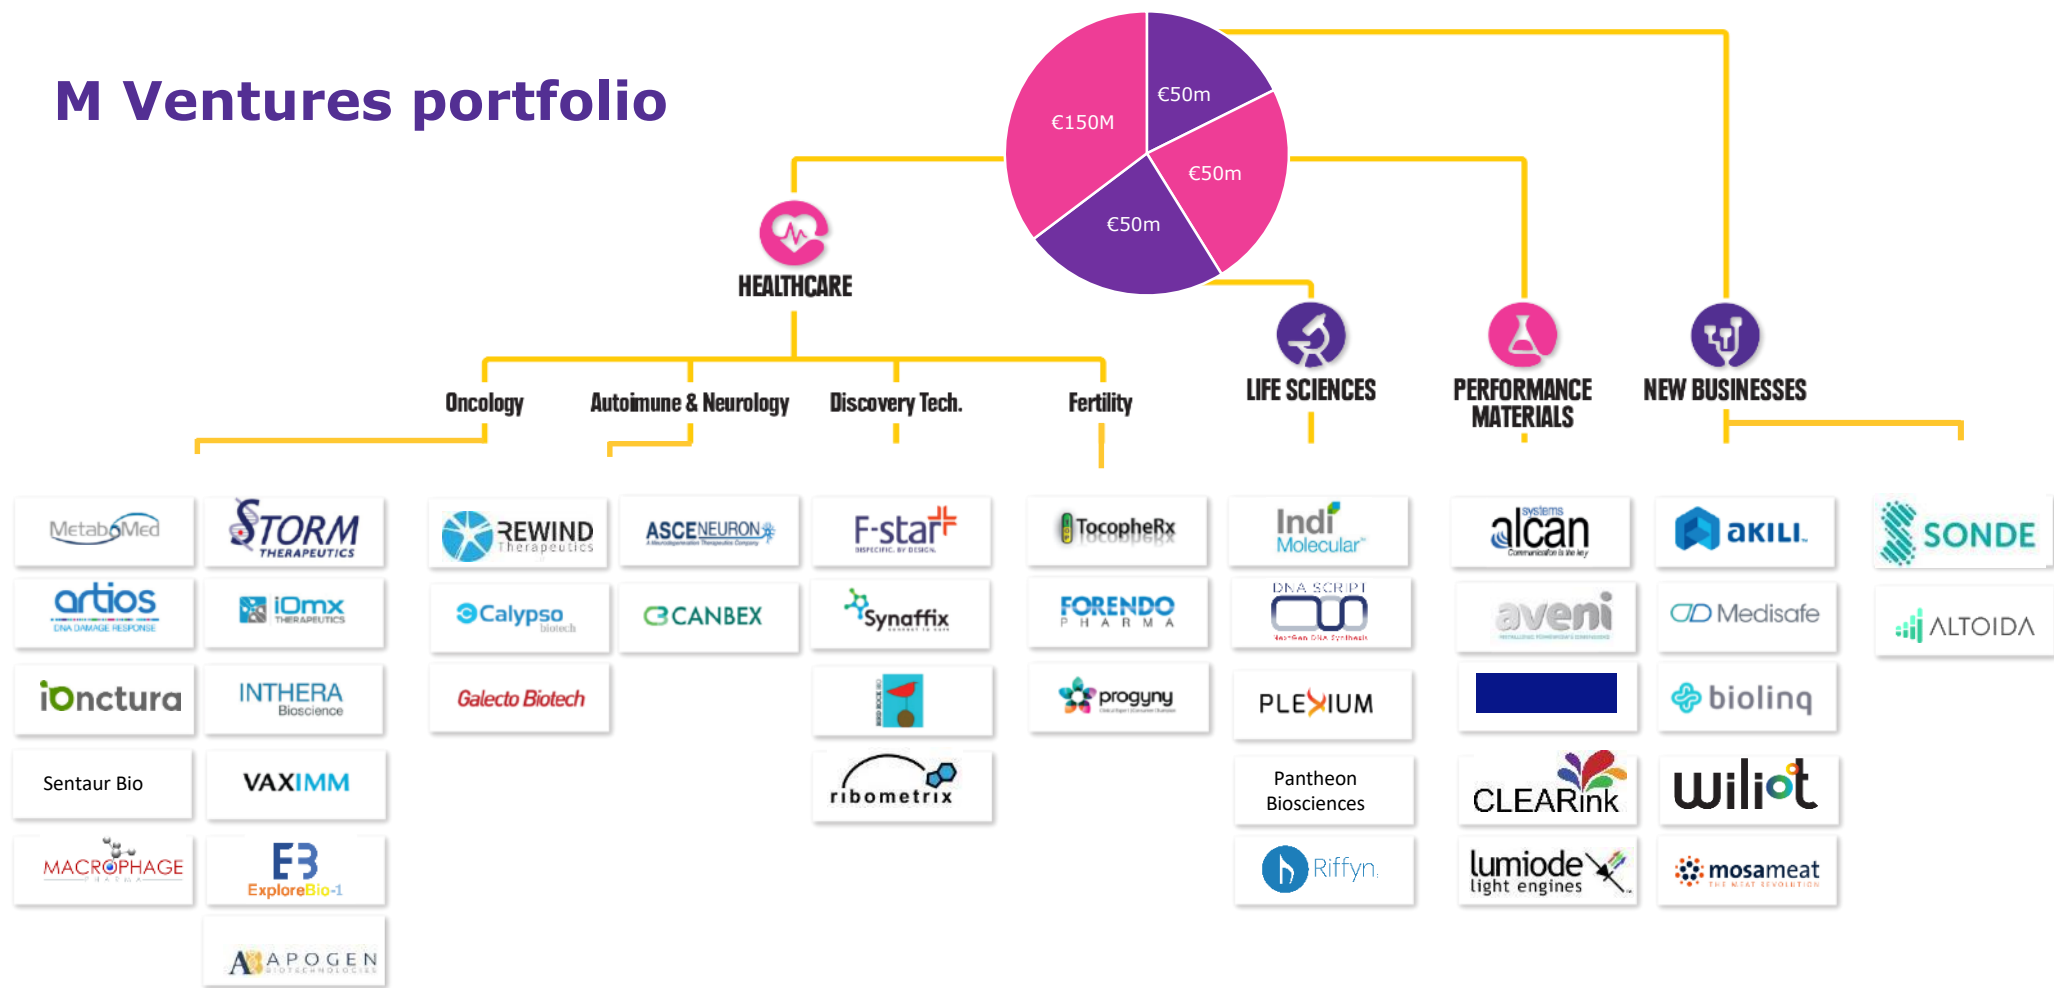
M Ventures portfolio

€150M
€50m
€50m
€50m

HEALTHCARE

Oncology
Autoimune & Neurology
Discovery Tech.
Fertility

LIFE SCIENCES
PERFORMANCE MATERIALS
NEW BUSINESSES

MetaboMed
STORM THERAPEUTICS
artios DNA DAMAGE RESPONSE
iOmx THERAPEUTICS
iOnctura
INTHERA Bioscience
Sentaur Bio
VAXIMM
MACROPHAGE PHARMA
ExploreBio-1
APOGEN BIOTECHNOLOGIES

REWIND Therapeutics
ASCENEURON
Calypso biotech
CANBEX
Galecto Biotech

F-star BISPECIFIC. BY DESIGN.
Synaffix
ribometrix

TocopheRx
FORENDO PHARMA
progyny

Indi Molecular
DNA SCRIPT
PLEXIUM
Pantheon Biosciences
Riffyn

systems alcan
aveni
CLEARink
lumiode light engines

AKILI
Medisafe
biolinq
wiliot
mosameat THE MEAT REVOLUTION

SONDE
ALTOIDA